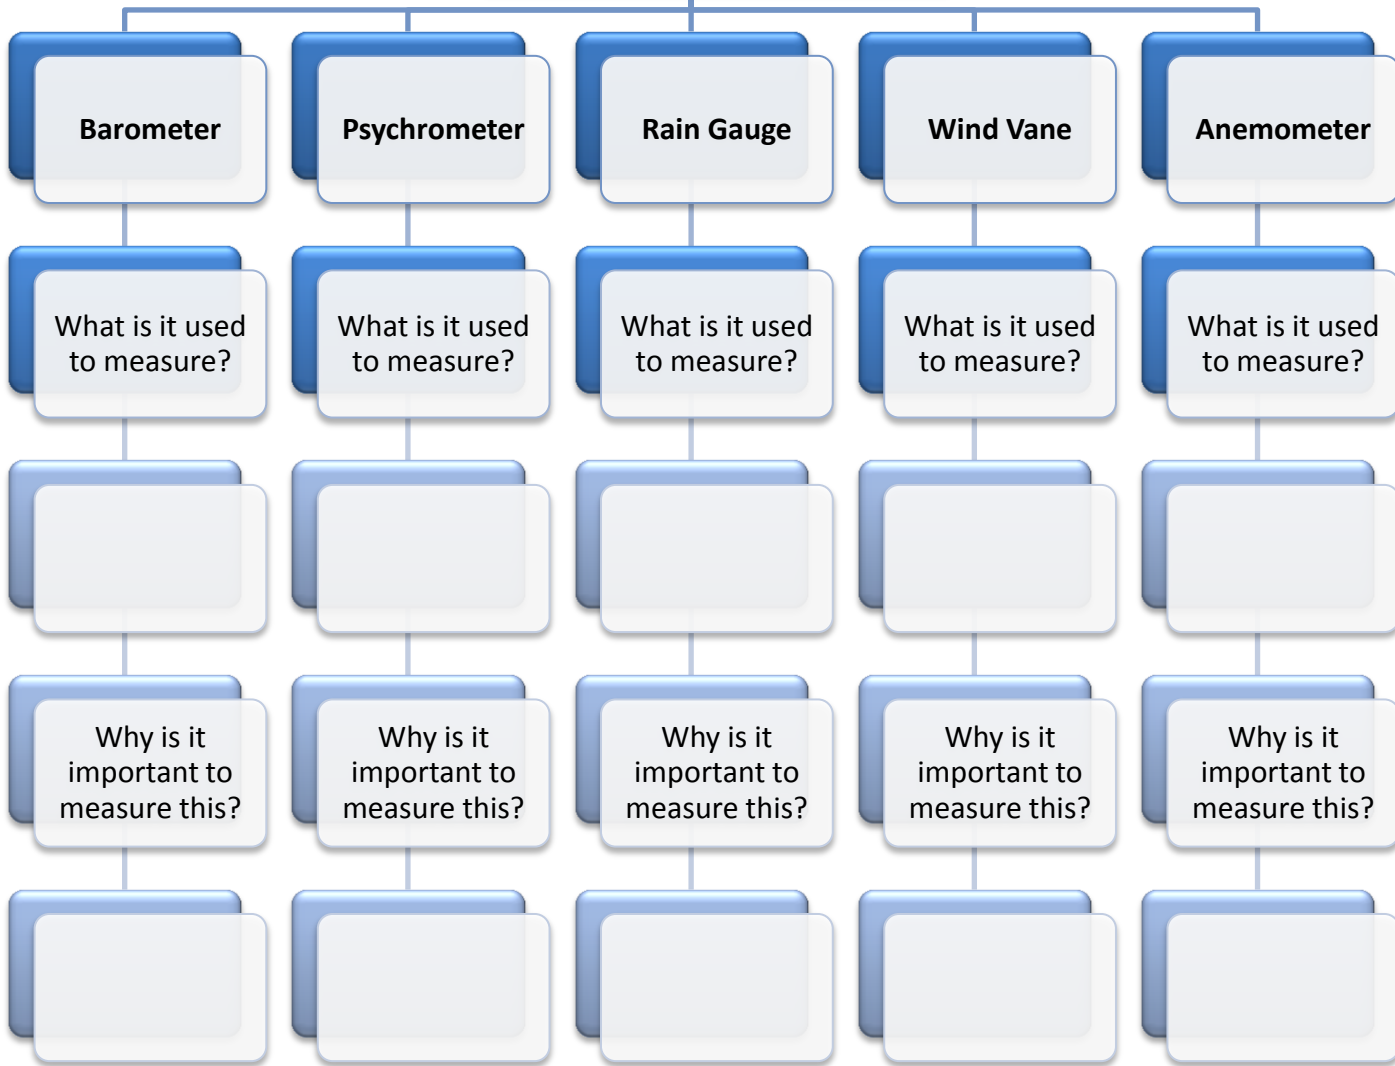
Barometer

What is it used to measure?

Why is it important to measure this?

Psychrometer

What is it used to measure?

Why is it important to measure this?

Rain Gauge

What is it used to measure?

Why is it important to measure this?

Wind Vane

What is it used to measure?

Why is it important to measure this?

Anemometer

What is it used to measure?

Why is it important to measure this?